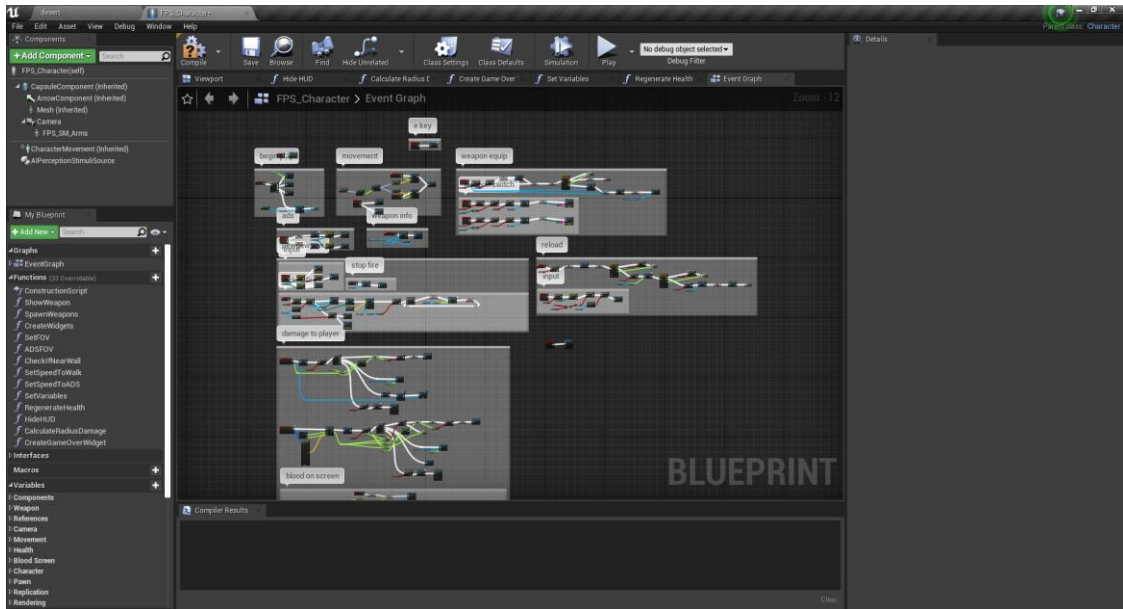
desert
FPS_Character
File Edit Asset View Debug Window Help
Components
+Add Component Search
FPS_Character(self)
CapsuleComponent (Inherited)
ArrowComponent (Inherited)
Mesh (Inherited)
Camera
FPS_SM_Arms
CharacterMovement (Inherited)
AIPerceptionStimuliSource
Compile Save Browse Find Hide Unrelated Class Settings Class Defaults Simulation Play
No debug object selected
Debug Filter
Viewport
Hide HUD
Calculate Radius D
Create Game Over
Set Variables
Regenerate Health
Event Graph
FPS_Character > Event Graph
Zoom -12
e key
begin
movement
weapon equip
switch
ads
weapon info
stop fire
reload
input
damage to player
blood on screen
BLUEPRINT
My Blueprint
+Add New Search
Graphs
EventGraph
Functions (33 Overridable)
ConstructionScript
ShowWeapon
SpawnWeapons
CreateWidgets
SetFOV
ADSFOV
CheckIfNearWall
SetSpeedToWalk
SetSpeedToADS
SetVariables
RegenerateHealth
HideHUD
CalculateRadiusDamage
CreateGameOverWidget
Interfaces
Macros
Variables
Components
Weapon
References
Camera
Movement
Health
Blood Screen
Character
Pawn
Replication
Rendering
Compiler Results
Clear
Details
Parent class: Character